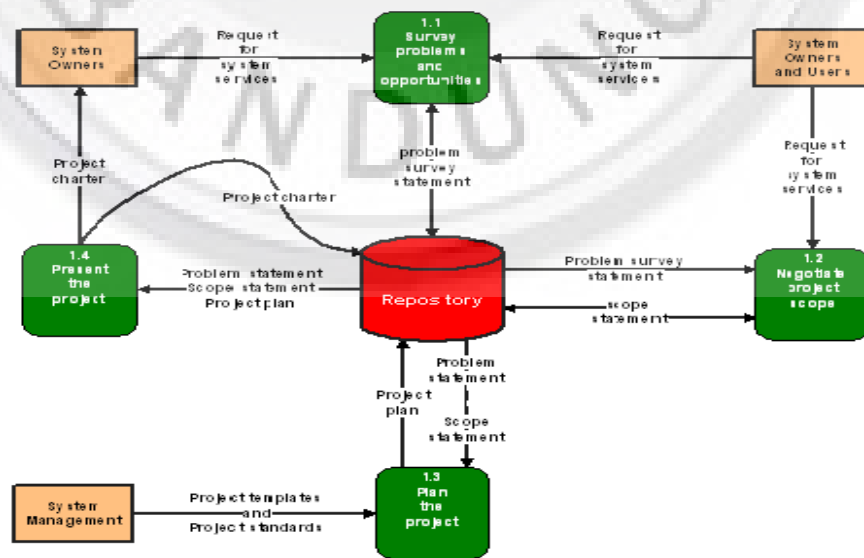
System Owners

Request for system services

1.1 Survey problems and opportunities

Request for system services

System Owners and Users

Project charter

problem survey statement

Request for system services

Project charter

1.4 Present the project

Problem statement Scope statement Project plan

Repository

Problem survey statement

1.2 Negotiate project scope

scope statement

Problem statement

Project plan

Scope statement

System Management

Project templates and Project standards

1.3 Plan the project